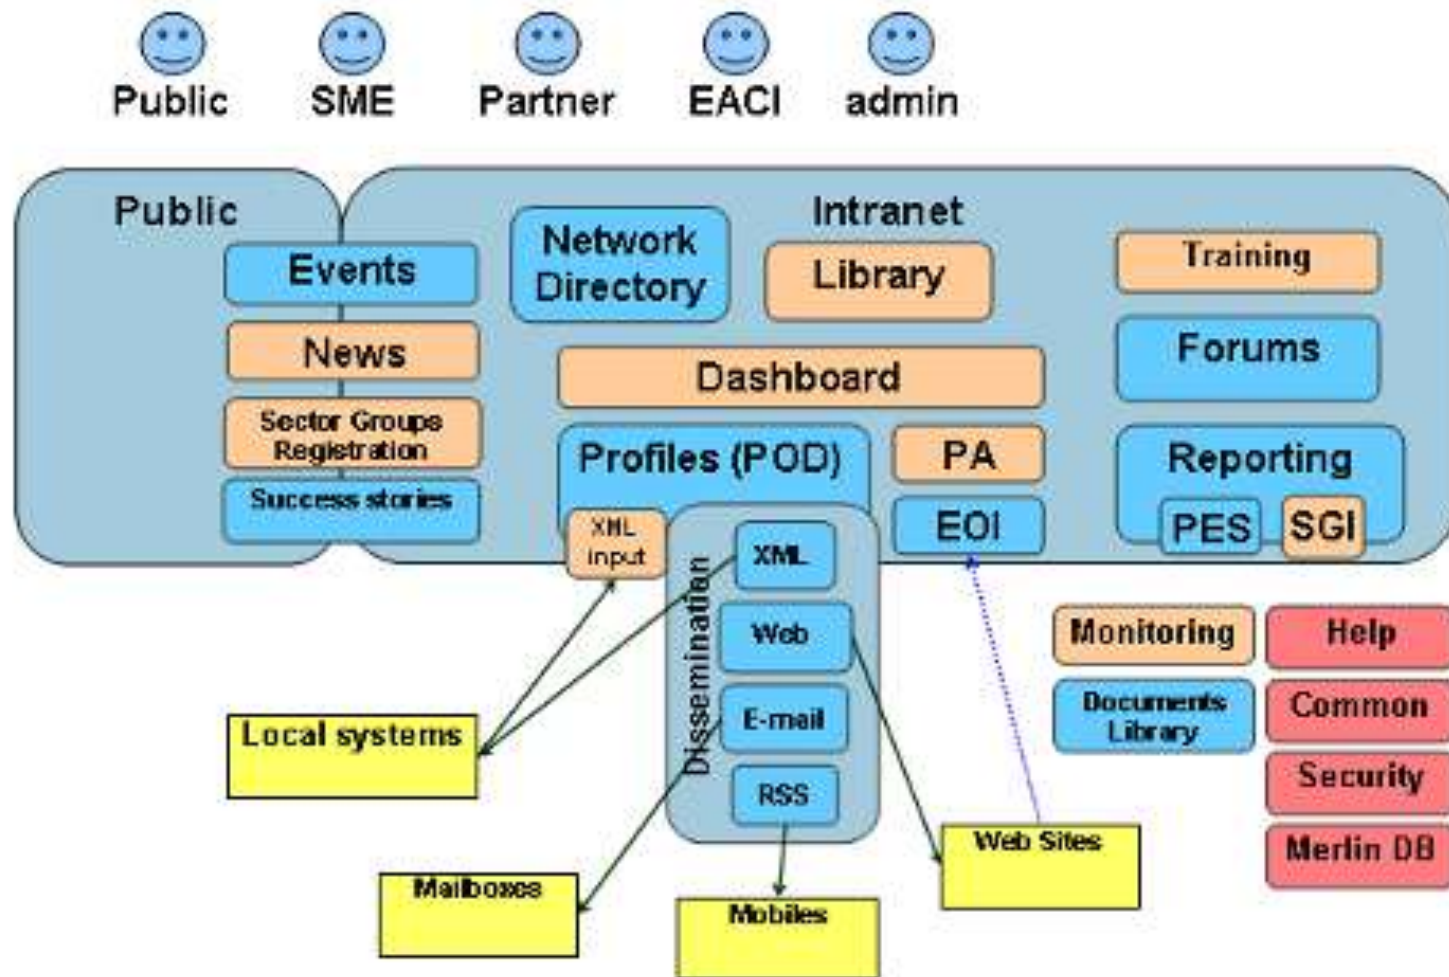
Public SME Partner EACI admin

Public

Events

News

Sector Groups Registration

Success stories

Intranet

Network Directory

Library

Training

Forums

Dashboard

Profiles (POD)

PA

EOI

Reporting

PES

SGI

XML input

Dissemination

XML

Web

E-mail

RSS

Monitoring

Help

Documents Library

Common

Security

Merlin DB

Local systems

Mailboxes

Mobiles

Web Sites